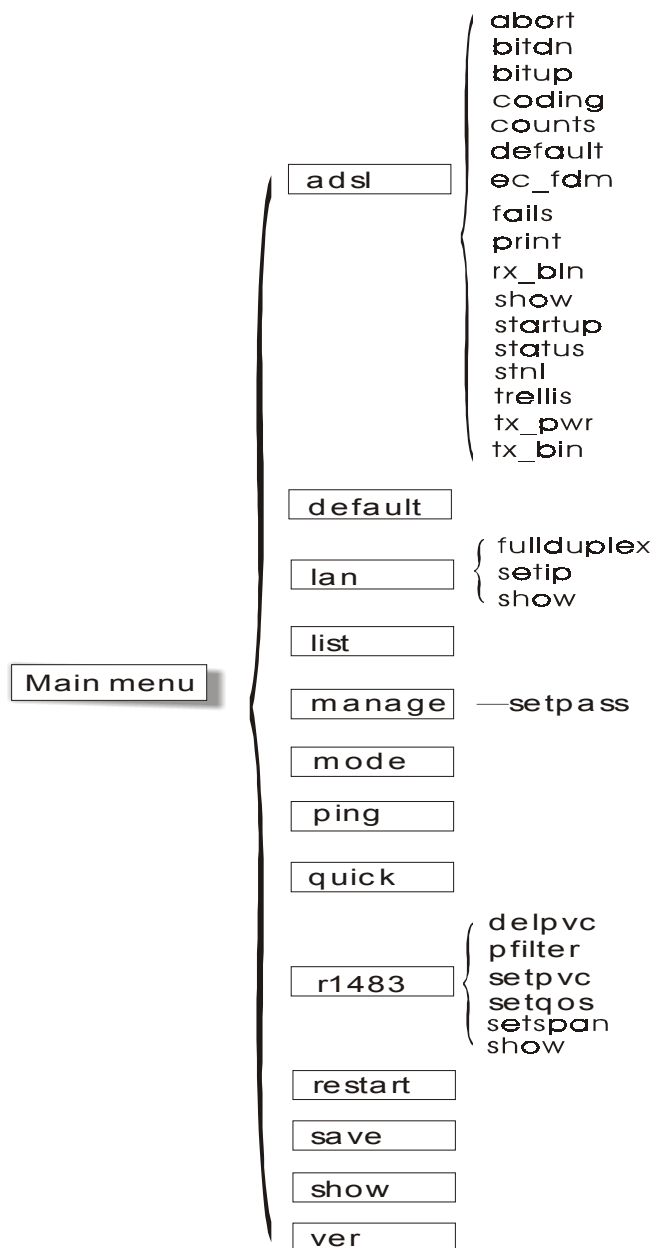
Main menu

adsl
abort
bitdn
bitup
coding
counts
default
ec_fdm
fails
print
rx_bln
show
startup
status
stnl
trellis
tx_pwr
tx_bin

default

lan
fullduplex
setip
show

list

manage
setpass

mode

ping

quick

r1483
delpvc
pfilter
setpvc
setqos
setspan
show

restart

save

show

ver